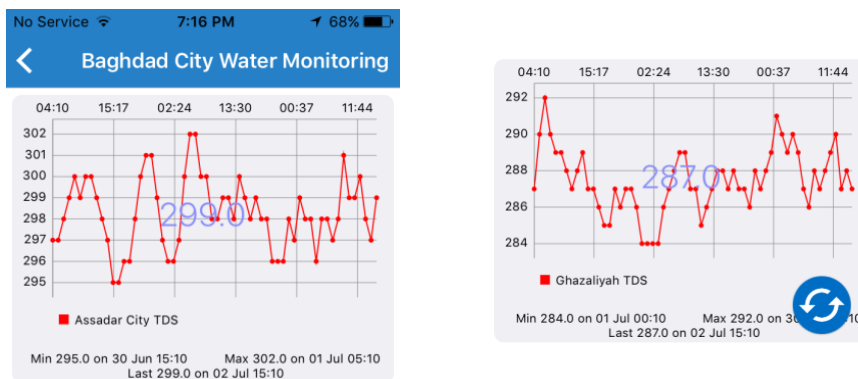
No Service 7:16 PM 68%

Baghdad City Water Monitoring

04:10 15:17 02:24 13:30 00:37 11:44

302
301
300
299
298
297
296
295

299.0

Assadar City TDS

Min 295.0 on 30 Jun 15:10 Max 302.0 on 01 Jul 05:10
Last 299.0 on 02 Jul 15:10

04:10 15:17 02:24 13:30 00:37 11:44

292
290
288
286
284

287.0

Ghazaliyah TDS

Min 284.0 on 01 Jul 00:10 Max 292.0 on 3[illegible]
Last 287.0 on 02 Jul 15:10